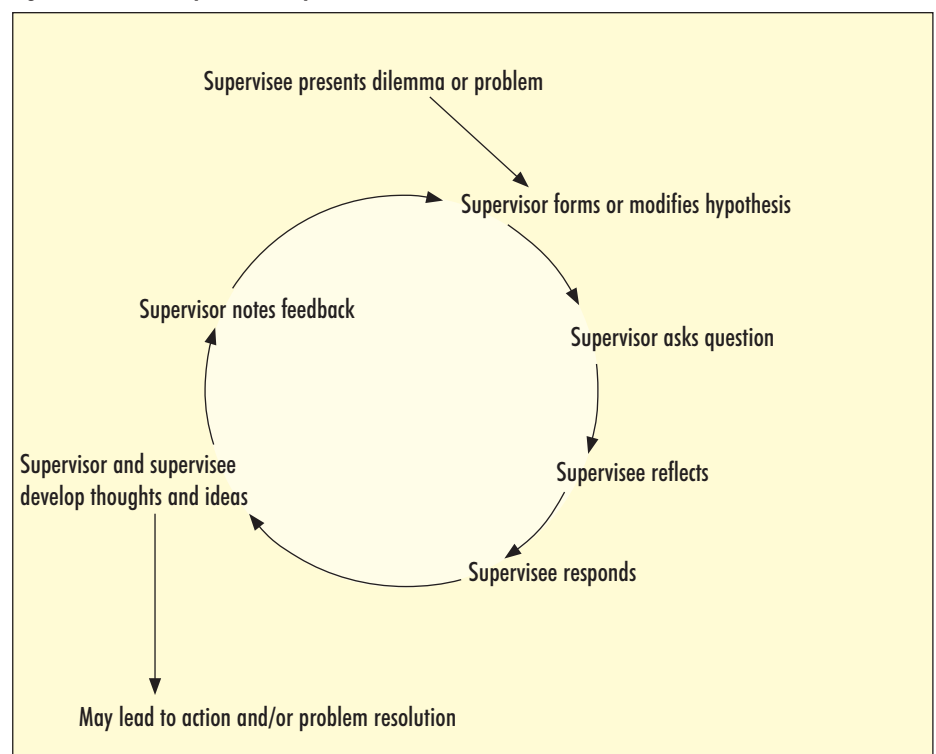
Supervisee presents dilemma or problem

Supervisor forms or modifies hypothesis

Supervisor asks question

Supervisee reflects

Supervisee responds

Supervisor and supervisee develop thoughts and ideas

Supervisor notes feedback

May lead to action and/or problem resolution